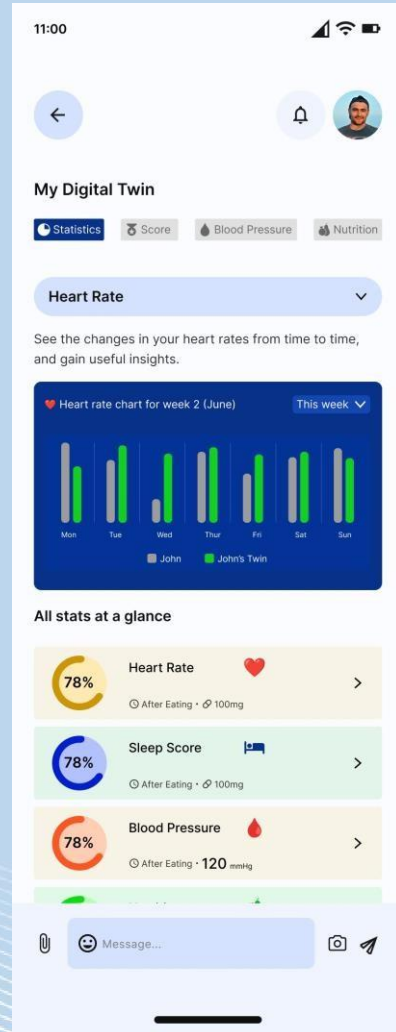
11:00

My Digital Twin

Statistics Score Blood Pressure Nutrition

Heart Rate

See the changes in your heart rates from time to time, and gain useful insights.

Heart rate chart for week 2 (June) This week

Mon Tue Wed Thur Fri Sat Sun

John John's Twin

All stats at a glance

78% Heart Rate
After Eating • 100mg

78% Sleep Score
After Eating • 100mg

78% Blood Pressure
After Eating • 120 mmHg

Message...